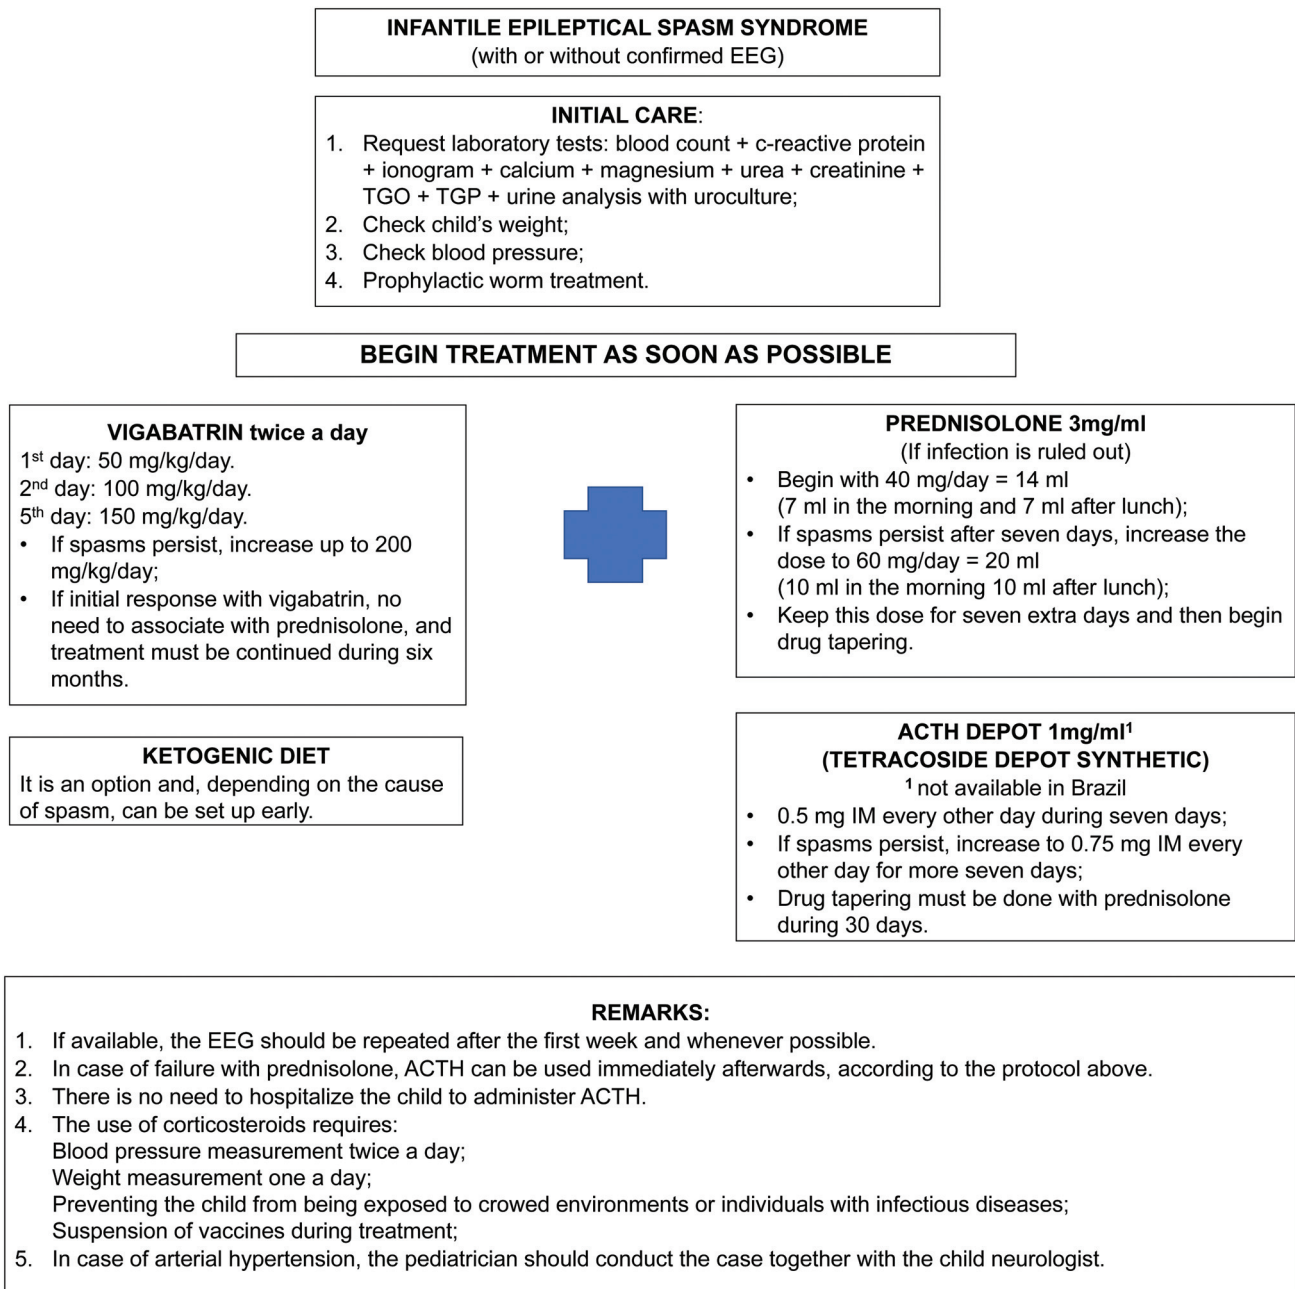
INFANTILE EPILEPTICAL SPASM SYNDROME
(with or without confirmed EEG)

INITIAL CARE:
1. Request laboratory tests: blood count + c-reactive protein + ionogram + calcium + magnesium + urea + creatinine + TGO + TGP + urine analysis with uroculture;
2. Check child's weight;
3. Check blood pressure;
4. Prophylactic worm treatment.

BEGIN TREATMENT AS SOON AS POSSIBLE

VIGABATRIN twice a day
1$^{st}$ day: 50 mg/kg/day.
2$^{nd}$ day: 100 mg/kg/day.
5$^{th}$ day: 150 mg/kg/day.
• If spasms persist, increase up to 200 mg/kg/day;
• If initial response with vigabatrin, no need to associate with prednisolone, and treatment must be continued during six months.

KETOGENIC DIET
It is an option and, depending on the cause of spasm, can be set up early.

PREDNISOLONE 3mg/ml
(If infection is ruled out)
• Begin with 40 mg/day = 14 ml
(7 ml in the morning and 7 ml after lunch);
• If spasms persist after seven days, increase the dose to 60 mg/day = 20 ml
(10 ml in the morning 10 ml after lunch);
• Keep this dose for seven extra days and then begin drug tapering.

ACTH DEPOT 1mg/ml$^1$
(TETRACOSIDE DEPOT SYNTHETIC)
$^1$ not available in Brazil
• 0.5 mg IM every other day during seven days;
• If spasms persist, increase to 0.75 mg IM every other day for more seven days;
• Drug tapering must be done with prednisolone during 30 days.

REMARKS:
1. If available, the EEG should be repeated after the first week and whenever possible.
2. In case of failure with prednisolone, ACTH can be used immediately afterwards, according to the protocol above.
3. There is no need to hospitalize the child to administer ACTH.
4. The use of corticosteroids requires:
Blood pressure measurement twice a day;
Weight measurement one a day;
Preventing the child from being exposed to crowed environments or individuals with infectious diseases;
Suspension of vaccines during treatment;
5. In case of arterial hypertension, the pediatrician should conduct the case together with the child neurologist.